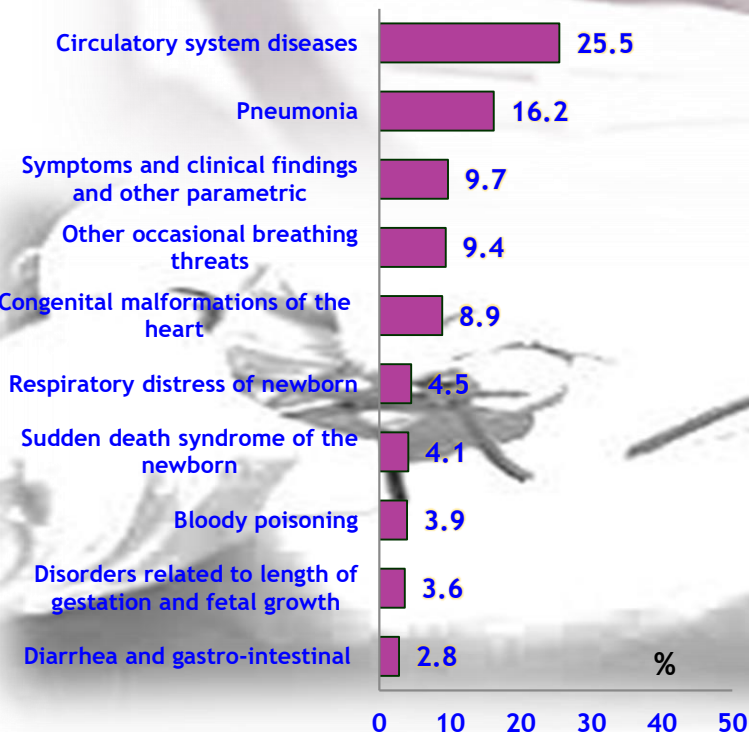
Circulatory system diseases 25.5
Pneumonia 16.2
Symptoms and clinical findings and other parametric 9.7
Other occasional breathing threats 9.4
Congenital malformations of the heart 8.9
Respiratory distress of newborn 4.5
Sudden death syndrome of the newborn 4.1
Bloody poisoning 3.9
Disorders related to length of gestation and fetal growth 3.6
Diarrhea and gastro-intestinal 2.8

%

0 10 20 30 40 50